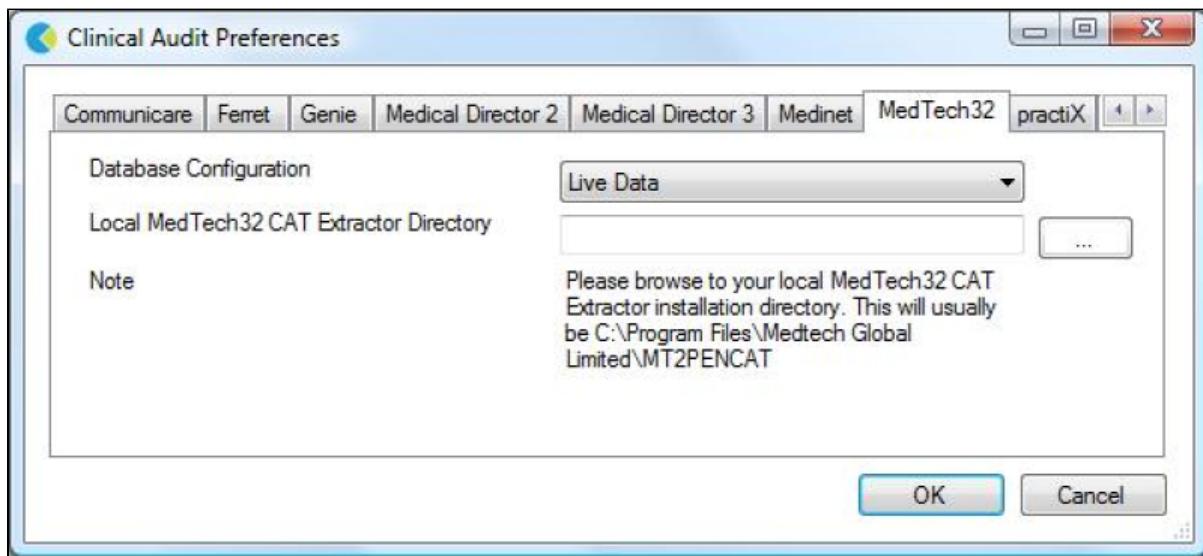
Clinical Audit Preferences

Communicare | Ferret | Genie | Medical Director 2 | Medical Director 3 | Medinet | MedTech32 | practiX

Database Configuration

Live Data

Local MedTech32 CAT Extractor Directory

...

Note

Please browse to your local MedTech32 CAT Extractor installation directory. This will usually be C:\Program Files\Medtech Global Limited\MT2PENCAT

OK

Cancel